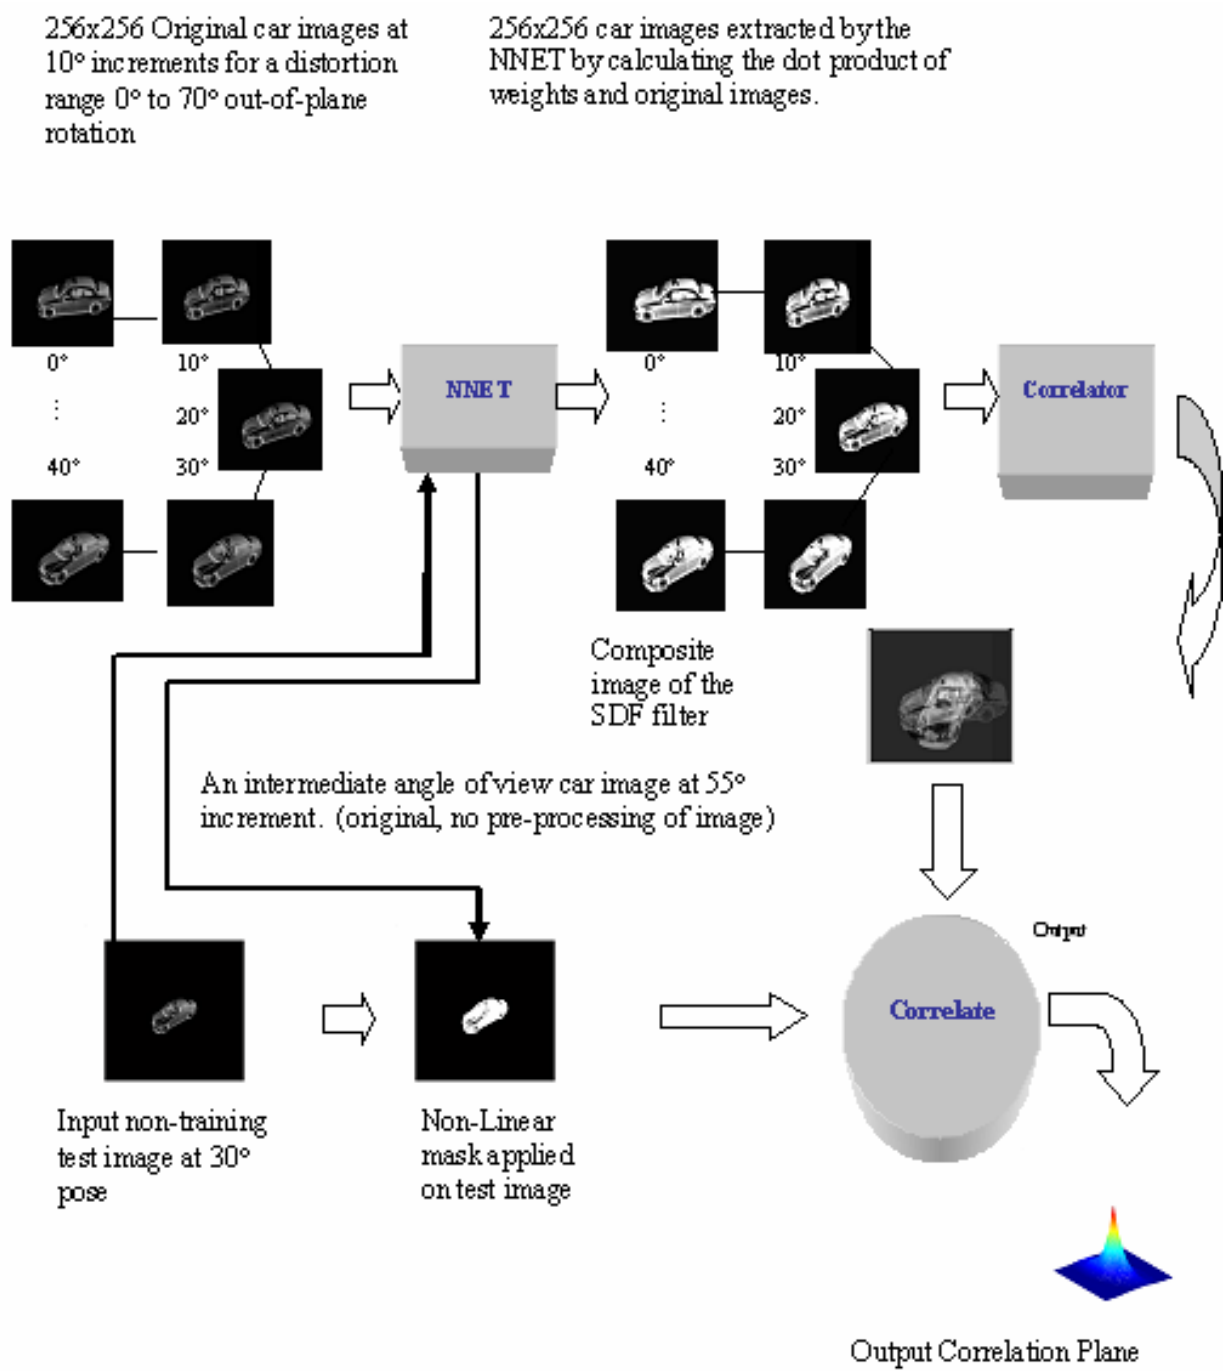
256x256 Original car images at 10° increments for a distortion range 0° to 70° out-of-plane rotation

256x256 car images extracted by the NNET by calculating the dot product of weights and original images.

0°

10°

20°

⋮

40°

30°

NNET

0°

10°

20°

⋮

40°

30°

Correlator

Composite image of the SDF filter

An intermediate angle of view car image at 55° increment. (original, no pre-processing of image)

Output

Correlate

Input non-training test image at 30° pose

Non-Linear mask applied on test image

Output Correlation Plane